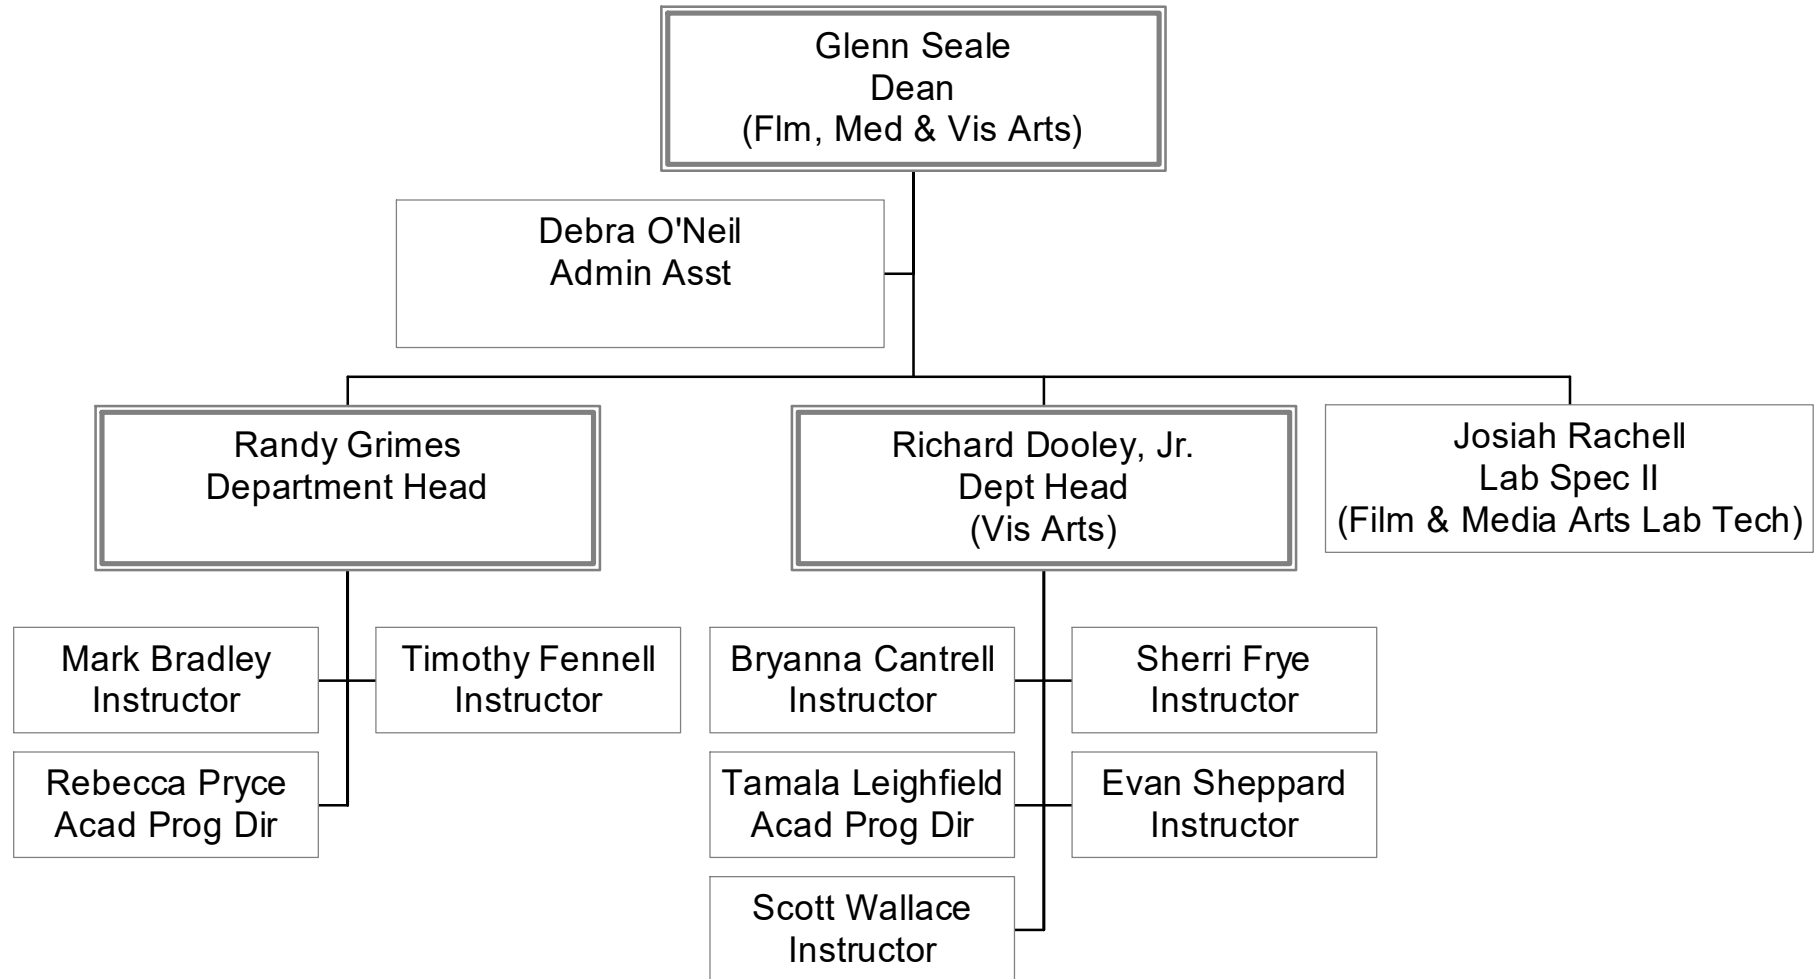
Glenn Seale
Dean
(Flm, Med & Vis Arts)

Debra O'Neil
Admin Asst

Randy Grimes
Department Head

Richard Dooley, Jr.
Dept Head
(Vis Arts)

Josiah Rachell
Lab Spec II
(Film & Media Arts Lab Tech)

Mark Bradley
Instructor

Timothy Fennell
Instructor

Rebecca Pryce
Acad Prog Dir

Bryanna Cantrell
Instructor

Sherri Frye
Instructor

Tamala Leighfield
Acad Prog Dir

Evan Sheppard
Instructor

Scott Wallace
Instructor